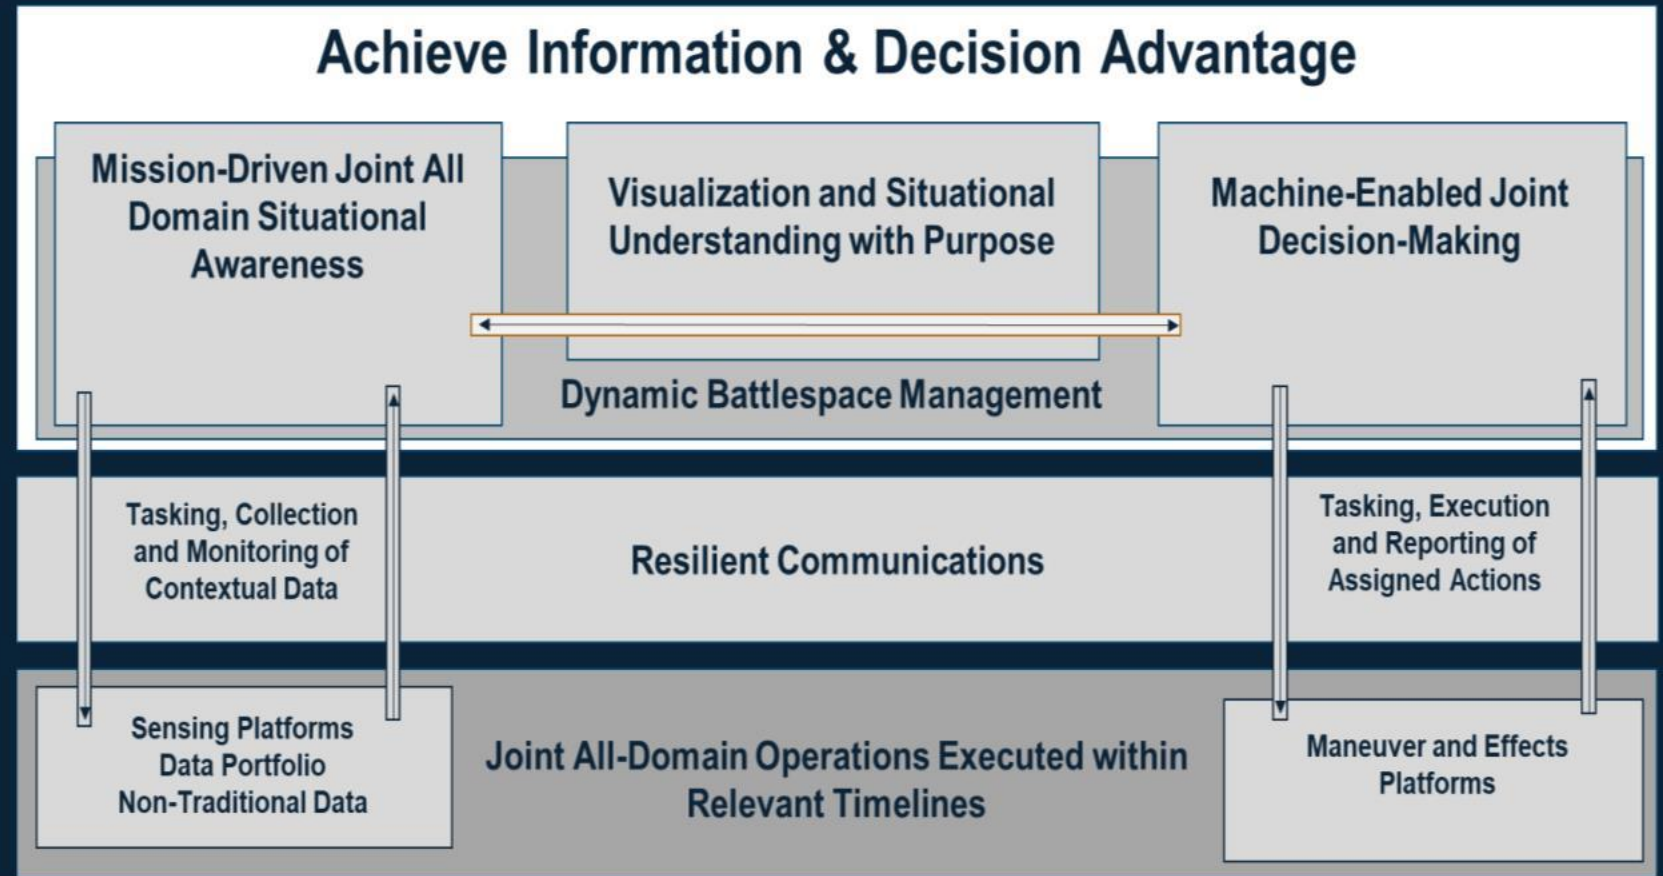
Achieve Information & Decision Advantage

Mission-Driven Joint All Domain Situational Awareness

Visualization and Situational Understanding with Purpose

Machine-Enabled Joint Decision-Making

Dynamic Battlespace Management

Tasking, Collection and Monitoring of Contextual Data

Resilient Communications

Tasking, Execution and Reporting of Assigned Actions

Sensing Platforms
Data Portfolio
Non-Traditional Data

Joint All-Domain Operations Executed within Relevant Timelines

Maneuver and Effects Platforms